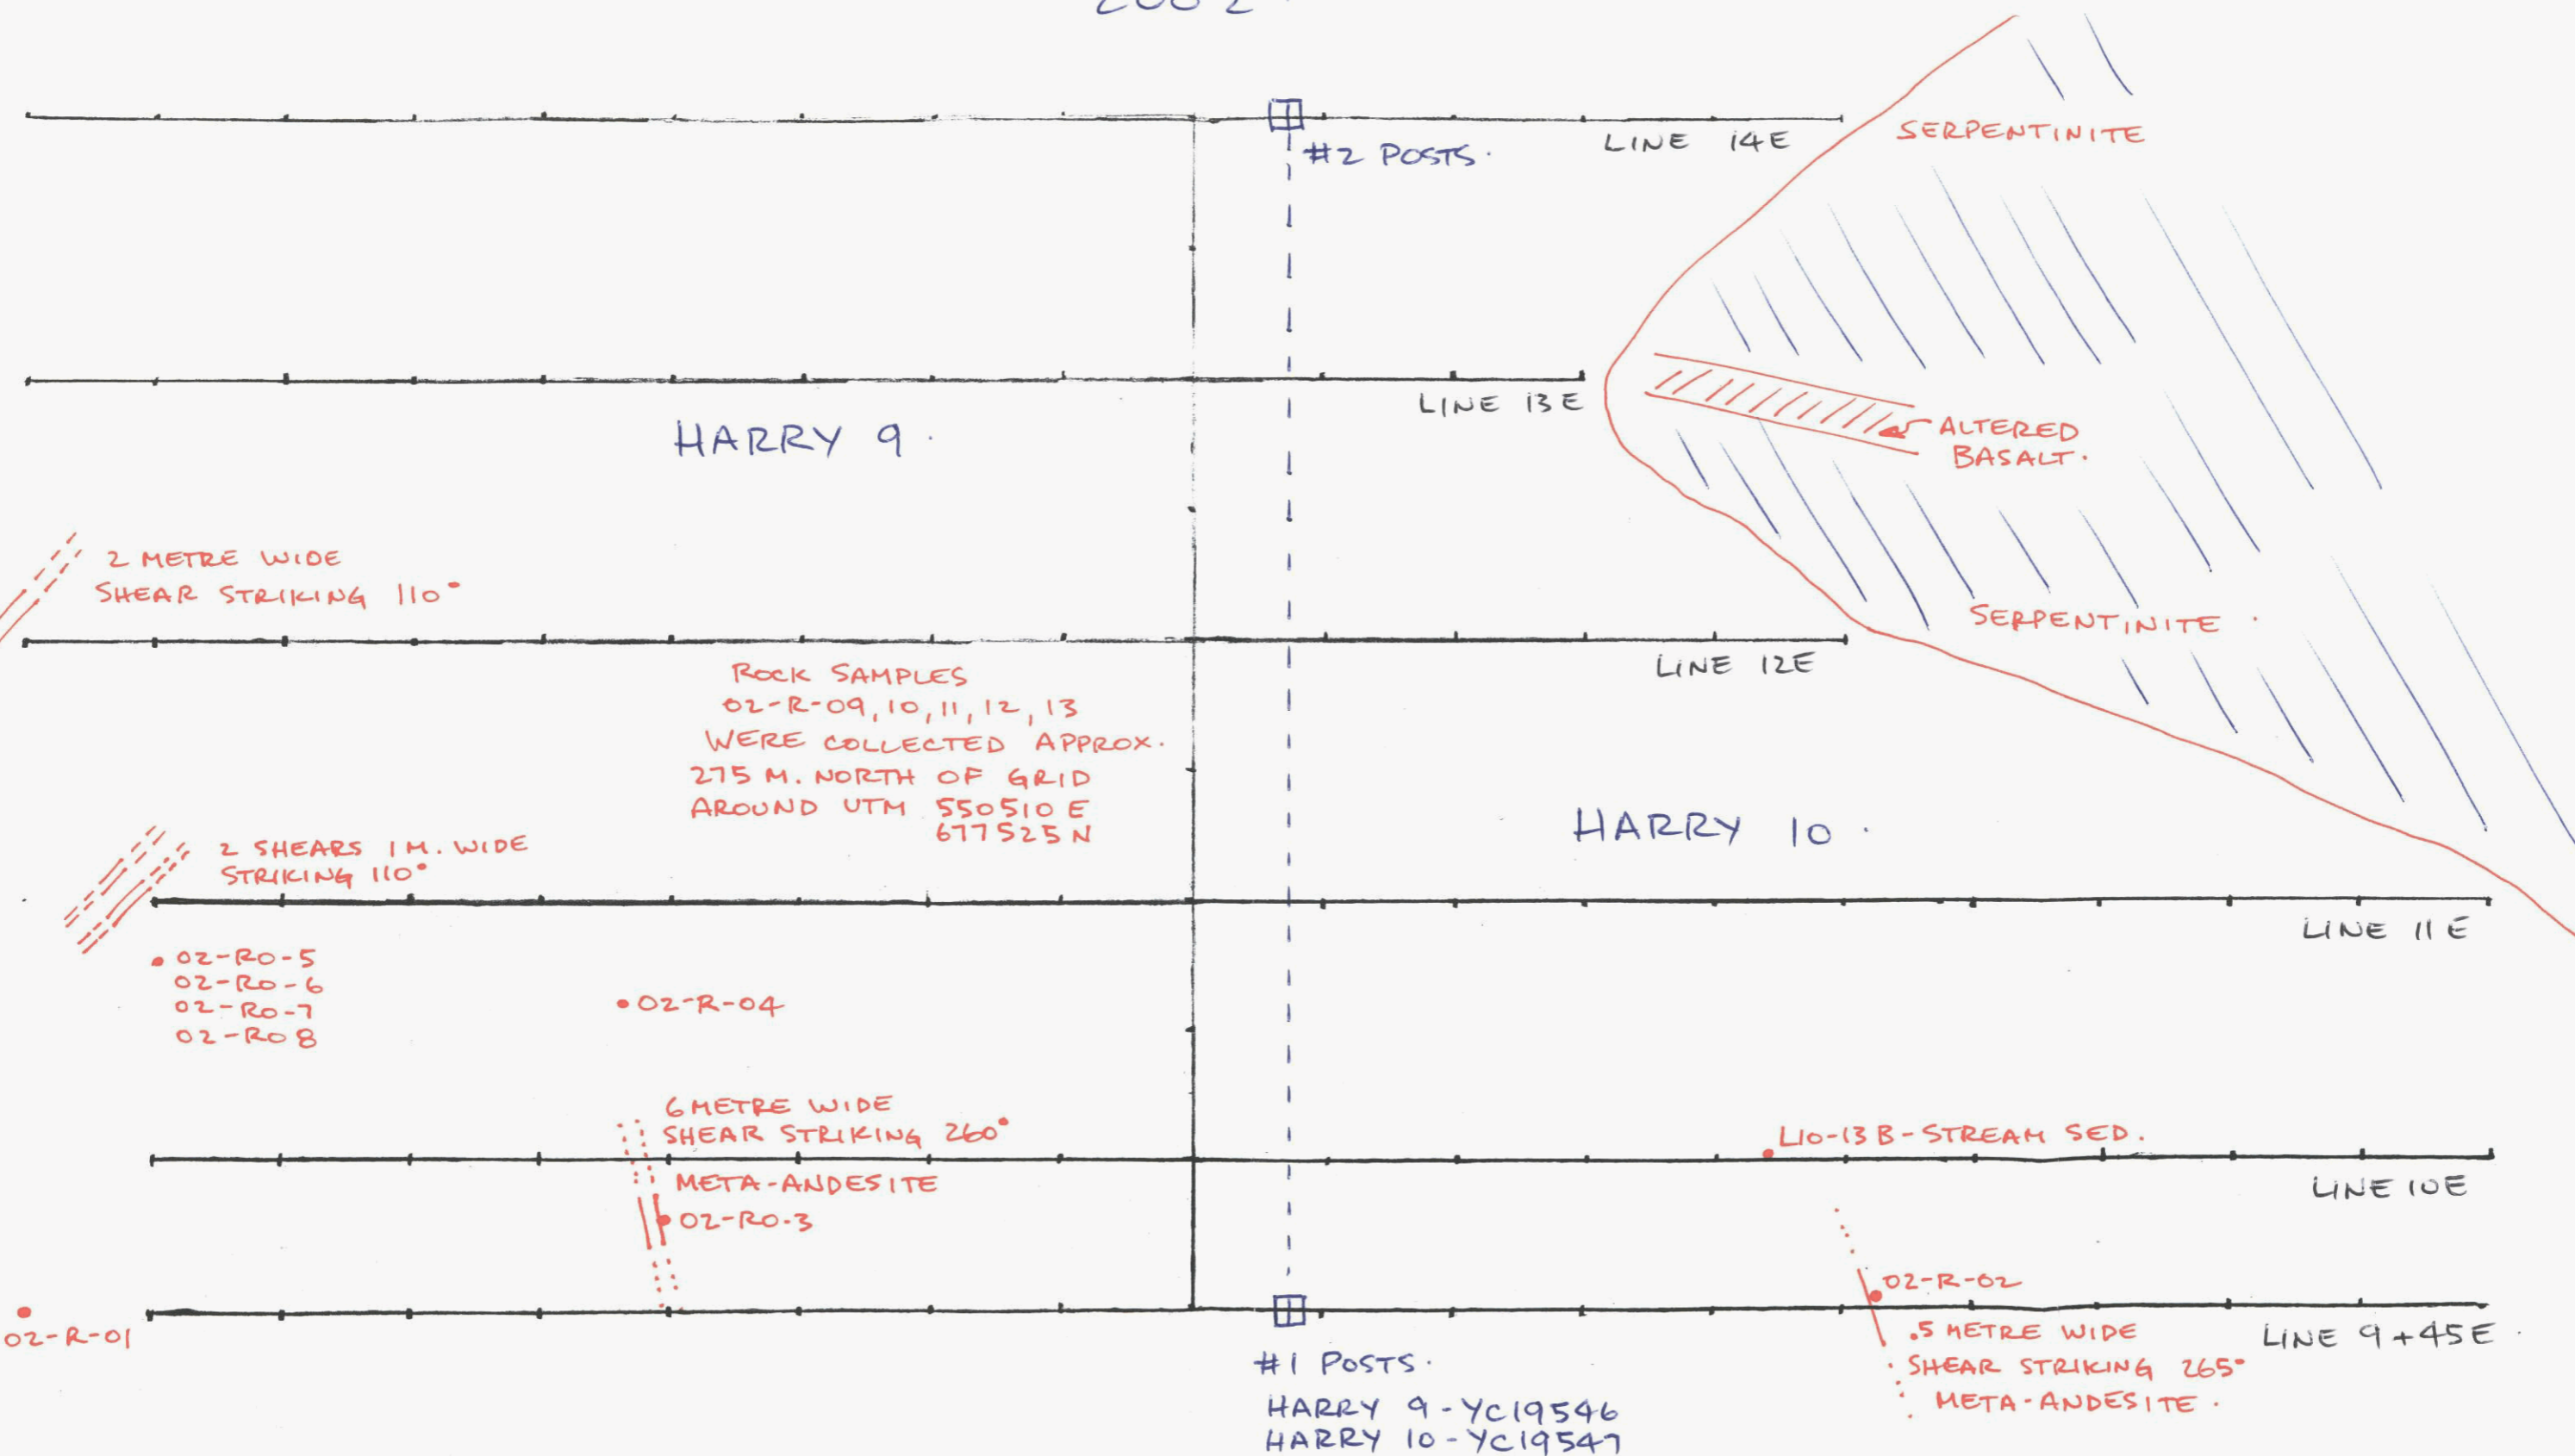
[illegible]

#2 POSTS.

LINE 14E

SERPENTINITE

LINE 13E

HARRY 9.

ALTERED BASALT.

2 METRE WIDE SHEAR STRIKING 110°

SERPENTINITE.

LINE 12E

ROCK SAMPLES 02-R-09, 10, 11, 12, 13 WERE COLLECTED APPROX. 275 M. NORTH OF GRID AROUND UTM 550510 E 6775 25 N

HARRY 10.

2 SHEARS 1 M. WIDE STRIKING 110°

LINE 11 E

02-RO-5
02-RO-6
02-RO-7
02-RO 8

02-R-04

6 METRE WIDE SHEAR STRIKING 260°

L10-13 B-STREAM SED.

META-ANDESITE

LINE 10E

02-RO-3

02-R-02

02-R-01

.5 METRE WIDE SHEAR STRIKING 265° META-ANDESITE.

LINE 9+45E

#1 POSTS.

HARRY 9-YC19546
HARRY 10-YC19547